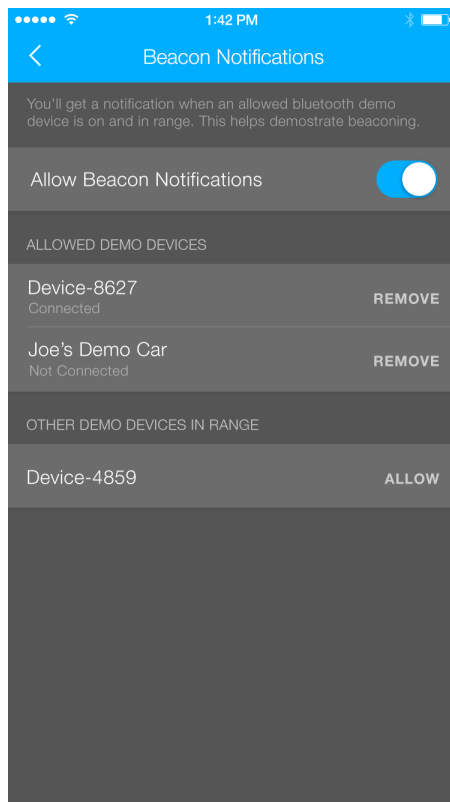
1:42 PM

Beacon Notifications

You'll get a notification when an allowed bluetooth demo device is on and in range. This helps demostrate beaconing.

Allow Beacon Notifications

ALLOWED DEMO DEVICES

Device-8627
Connected
REMOVE

Joe's Demo Car
Not Connected
REMOVE

OTHER DEMO DEVICES IN RANGE

Device-4859
ALLOW